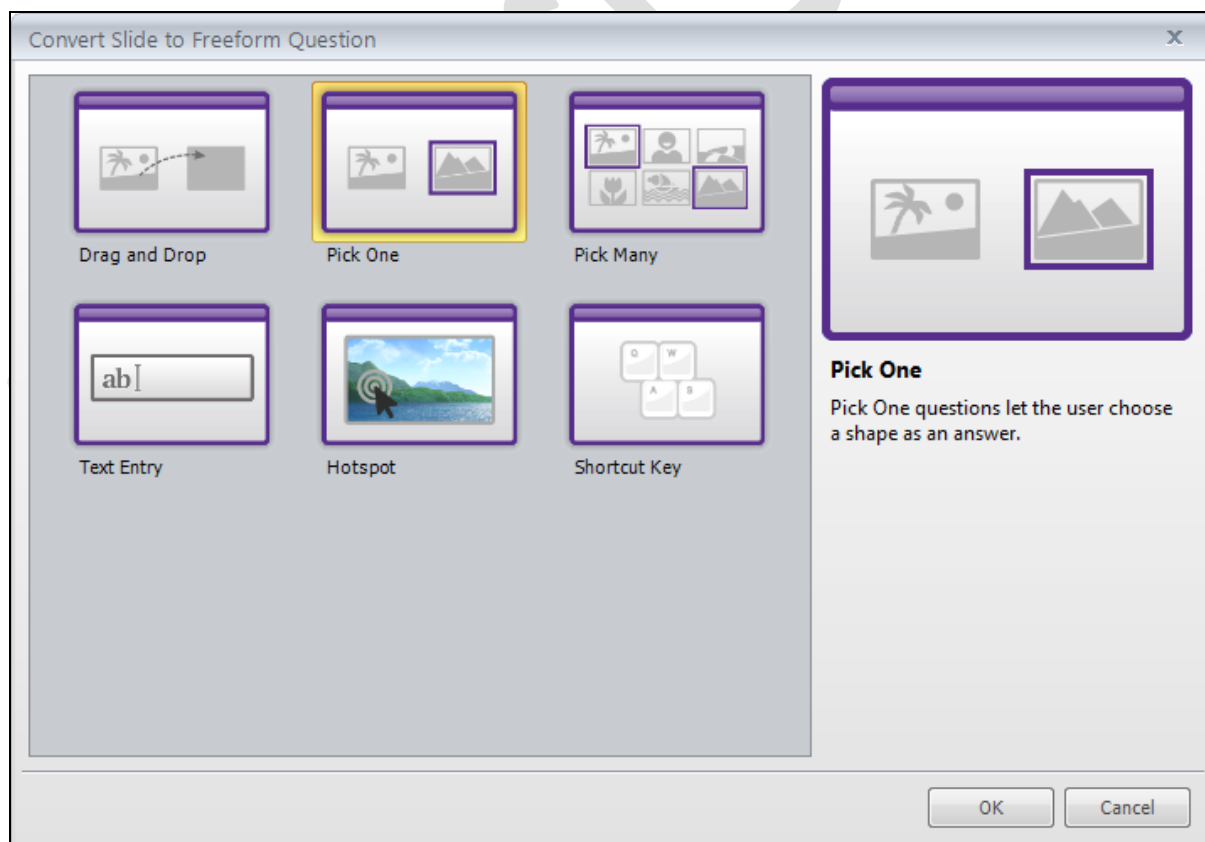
Convert Slide to Freeform Question

X

Drag and Drop

Pick One

Pick Many

ab

Text Entry

Hotspot

Q W A S

Shortcut Key

Pick One

Pick One questions let the user choose a shape as an answer.

OK

Cancel